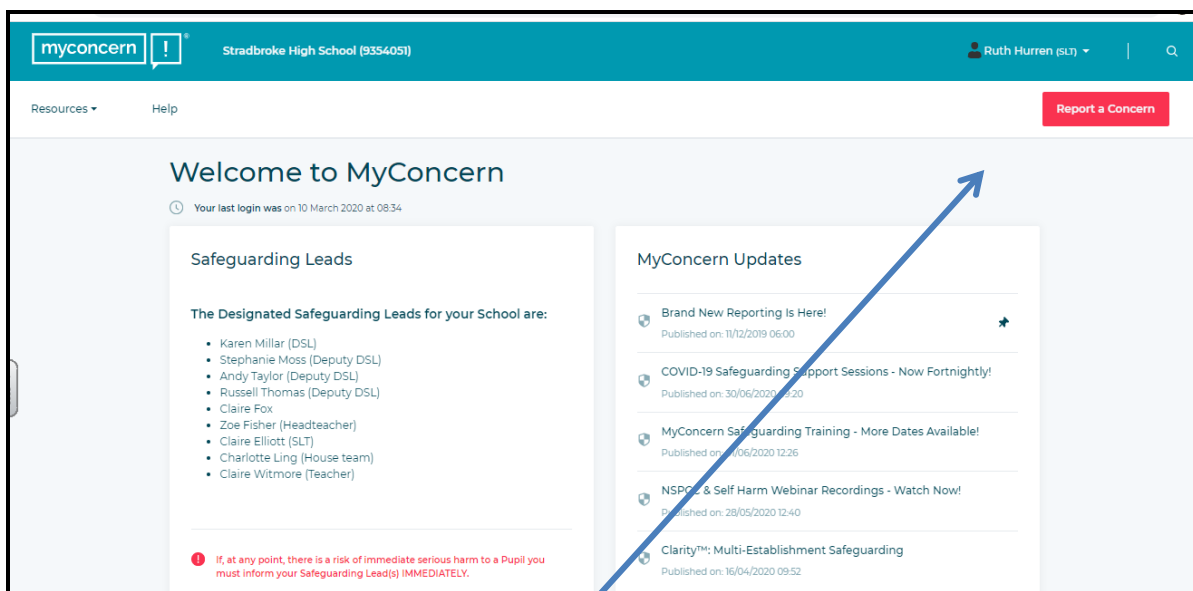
myconcern !

Stradbroke High School (9354051)

Ruth Hurren (SLT)

Resources

Help

Report a Concern

Welcome to MyConcern

Your last login was on 10 March 2020 at 08:34

Safeguarding Leads

The Designated Safeguarding Leads for your School are:

- Karen Millar (DSL)
- Stephanie Moss (Deputy DSL)
- Andy Taylor (Deputy DSL)
- Russell Thomas (Deputy DSL)
- Claire Fox
- Zoe Fisher (Headteacher)
- Claire Elliott (SLT)
- Charlotte Ling (House team)
- Claire Witmore (Teacher)

If, at any point, there is a risk of immediate serious harm to a Pupil you must inform your Safeguarding Lead(s) IMMEDIATELY.

MyConcern Updates

Brand New Reporting Is Here!
Published on: 11/12/2019 06:00

COVID-19 Safeguarding Support Sessions - Now Fortnightly!
Published on: 30/06/2020 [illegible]:20

MyConcern Safeguarding Training - More Dates Available!
Published on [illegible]/06/2020 12:26

NSP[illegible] & Self Harm Webinar Recordings - Watch Now!
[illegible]blished on: 28/05/2020 12:40

Clarity™: Multi-Establishment Safeguarding
Published on: 16/04/2020 09:52